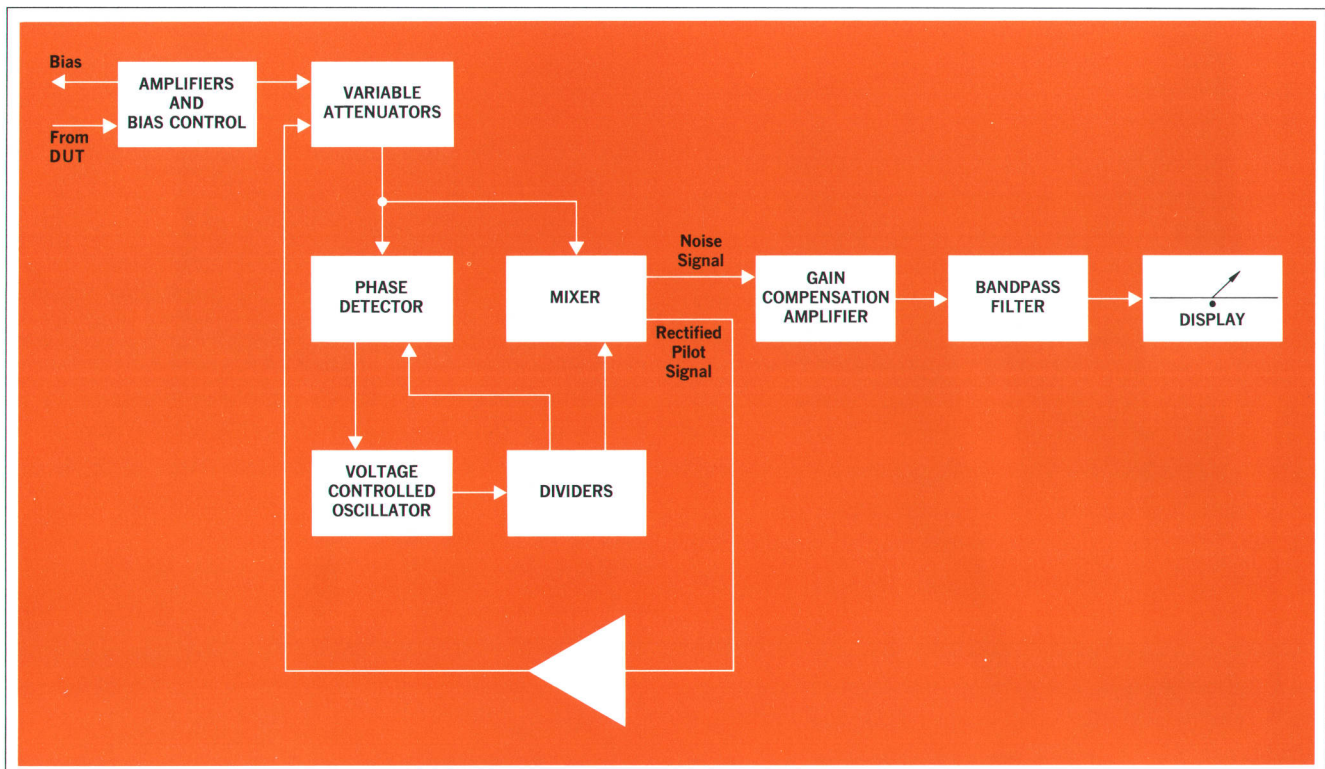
Bias

From DUT

AMPLIFIERS AND BIAS CONTROL

VARIABLE ATTENUATORS

PHASE DETECTOR

MIXER

Noise Signal

Rectified Pilot Signal

GAIN COMPENSATION AMPLIFIER

BANDPASS FILTER

DISPLAY

VOLTAGE CONTROLLED OSCILLATOR

DIVIDERS